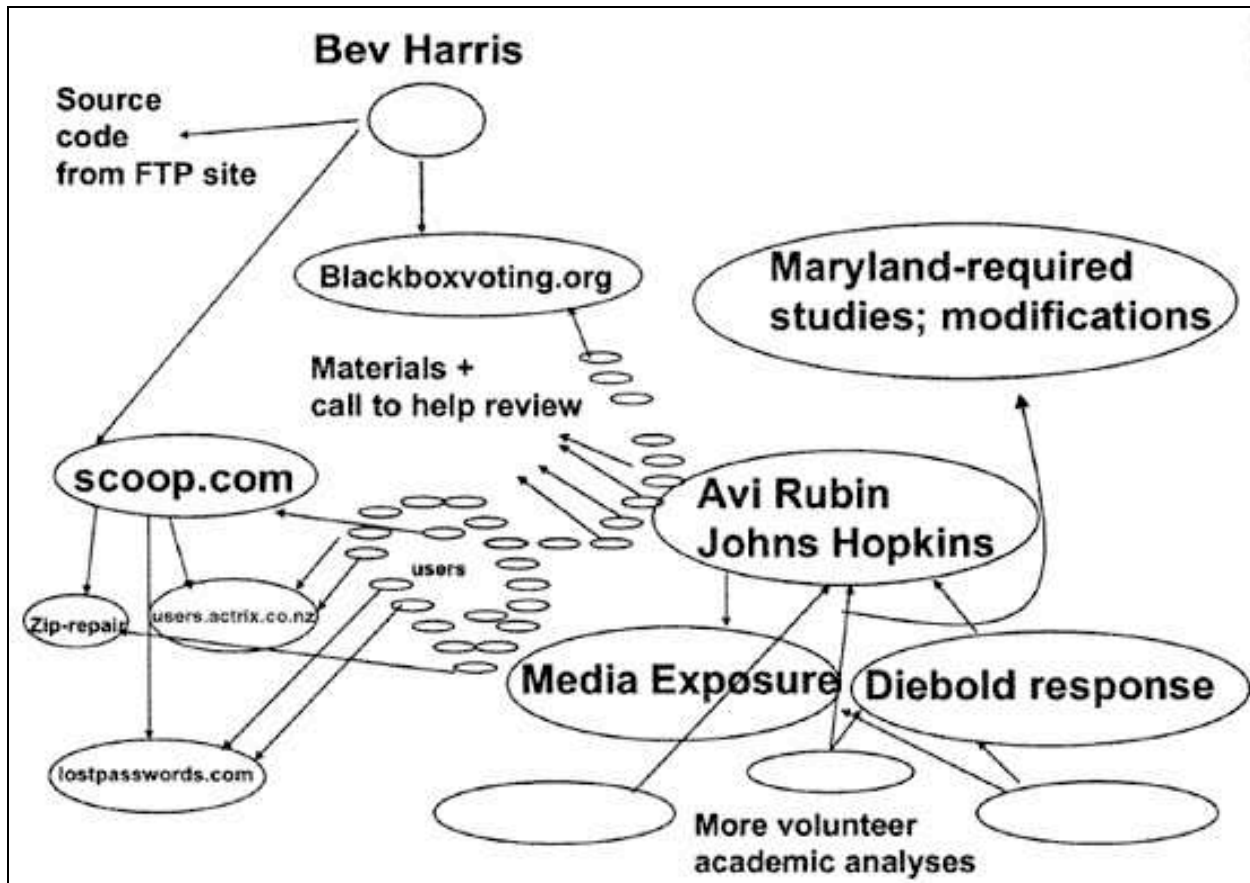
Bev Harris

Source code from FTP site

Blackboxvoting.org

Maryland-required studies; modifications

Materials + call to help review

scoop.com

Avi Rubin Johns Hopkins

users

Zip-repair

users.actrix.co.nz

Media Exposure

Diebold response

lostpasswords.com

More volunteer academic analyses